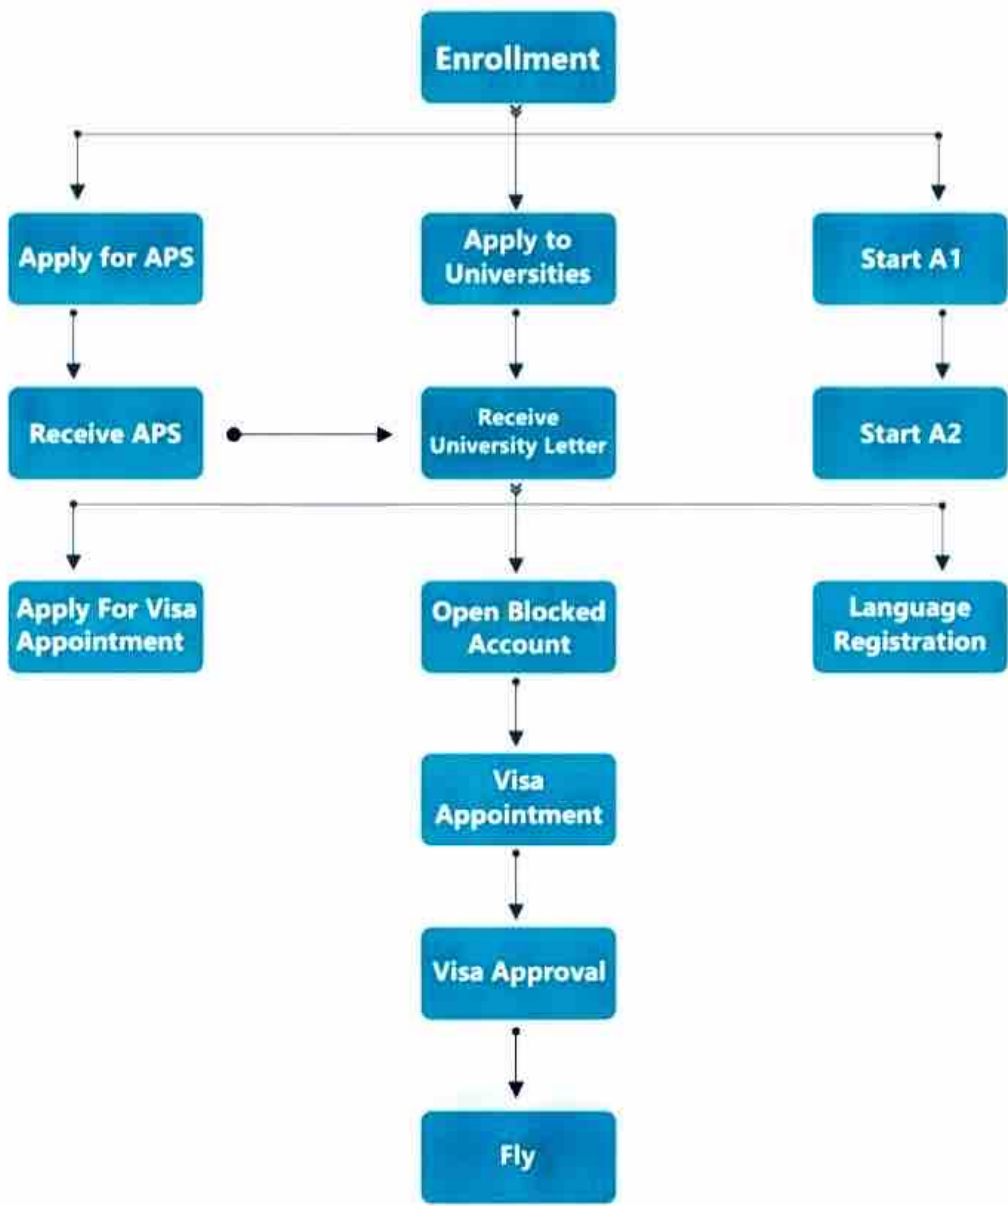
Enrollment

Apply for APS

Apply to Universities

Start A1

Receive APS

Receive University Letter

Start A2

Apply For Visa Appointment

Open Blocked Account

Language Registration

Visa Appointment

Visa Approval

Fly